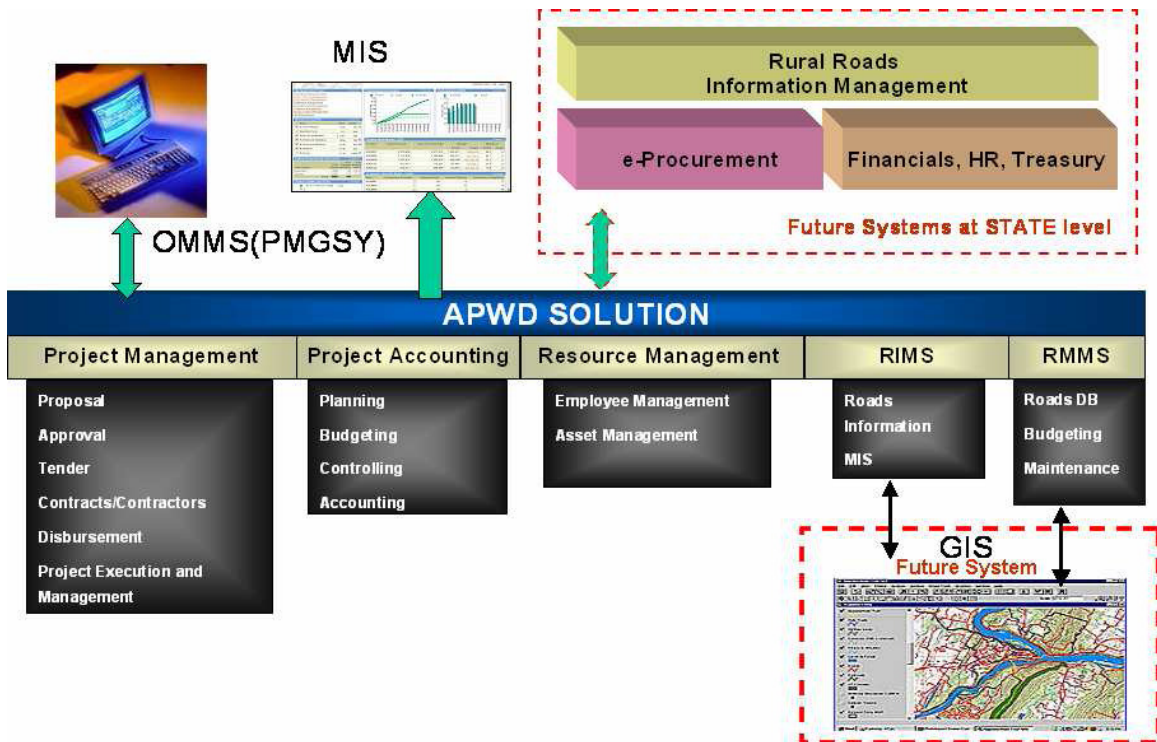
MIS

Rural Roads Information Management

e-Procurement

Financials, HR, Treasury

Future Systems at STATE level

OMMS(PMGSY)

APWD SOLUTION

Project Management

Proposal
Approval
Tender
Contracts/Contractors
Disbursement
Project Execution and Management

Project Accounting

Planning
Budgeting
Controlling
Accounting

Resource Management

Employee Management
Asset Management

RIMS

Roads Information
MIS

RMMS

Roads DB
Budgeting
Maintenance

GIS
Future System